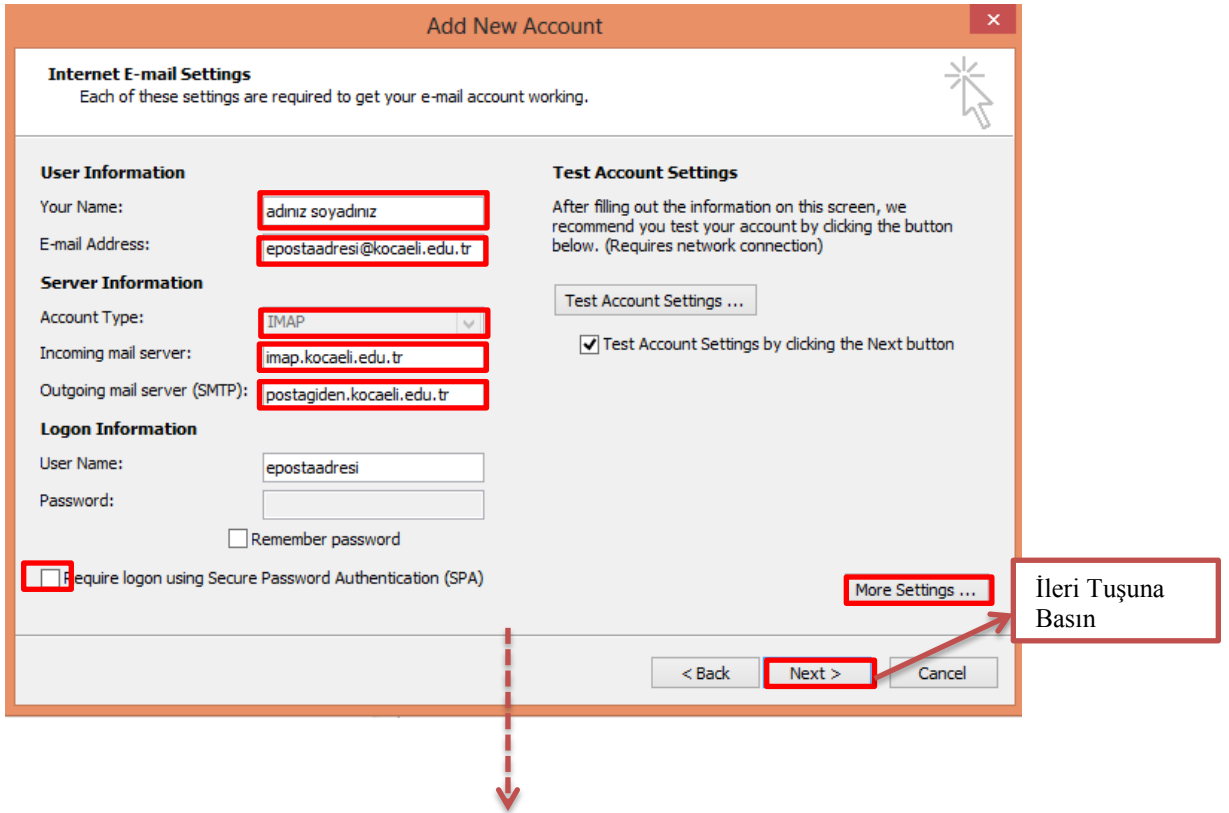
Add New Account

Internet E-mail Settings
Each of these settings are required to get your e-mail account working.

User Information
Your Name: adınız soyadınız
E-mail Address: epostaadresi@kocaeli.edu.tr

Server Information
Account Type: IMAP
Incoming mail server: imap.kocaeli.edu.tr
Outgoing mail server (SMTP): postagiden.kocaeli.edu.tr

Logon Information
User Name: epostaadresi
Password:

Remember password

Require logon using Secure Password Authentication (SPA)

Test Account Settings
After filling out the information on this screen, we recommend you test your account by clicking the button below. (Requires network connection)

Test Account Settings ...

Test Account Settings by clicking the Next button

More Settings ...

İleri Tuşuna Basın

< Back
Next >
Cancel